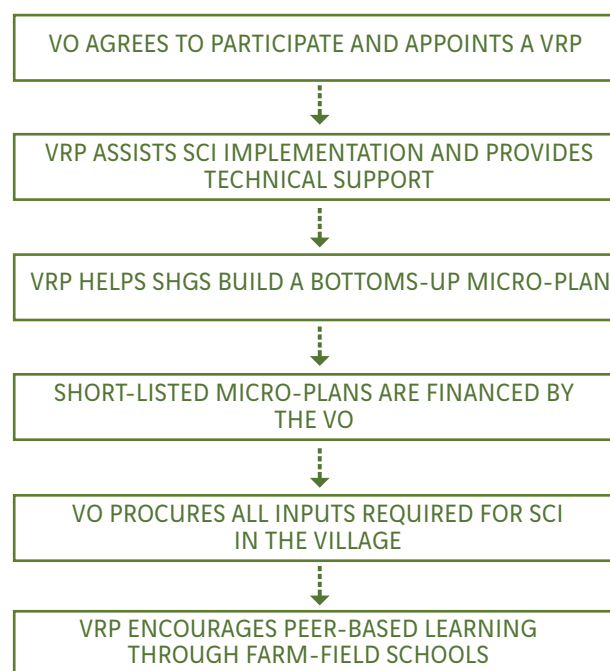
VO AGREES TO PARTICIPATE AND APPOINTS A VRP

VRP ASSISTS SCI IMPLEMENTATION AND PROVIDES TECHNICAL SUPPORT

VRP HELPS SHGS BUILD A BOTTOMS-UP MICRO-PLAN

SHORT-LISTED MICRO-PLANS ARE FINANCED BY THE VO

VO PROCURES ALL INPUTS REQUIRED FOR SCI IN THE VILLAGE

VRP ENCOURAGES PEER-BASED LEARNING THROUGH FARM-FIELD SCHOOLS